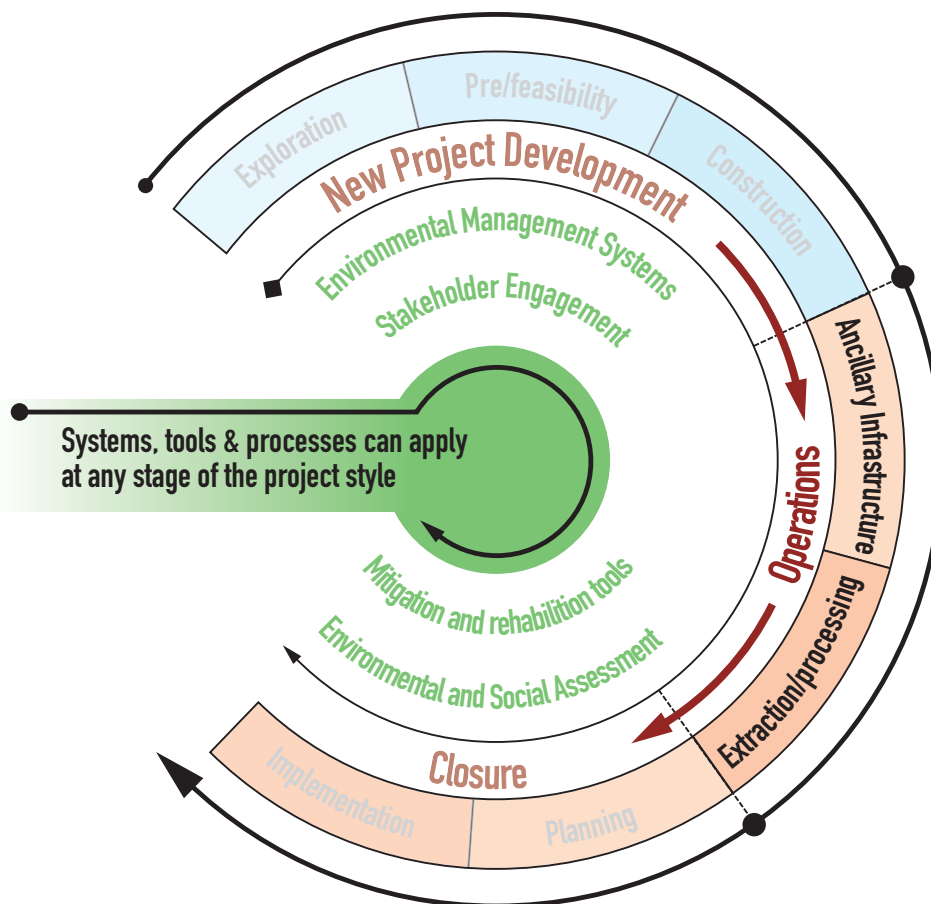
Exploration

Pre/feasibility

Construction

New Project Development

Environmental Management Systems

Stakeholder Engagement

Systems, tools & processes can apply at any stage of the project style

Ancillary Infrastructure

Operations

Extraction/processing

Mitigation and rehabilition tools

Environmental and Social Assessment

Closure

Implementation

Planning